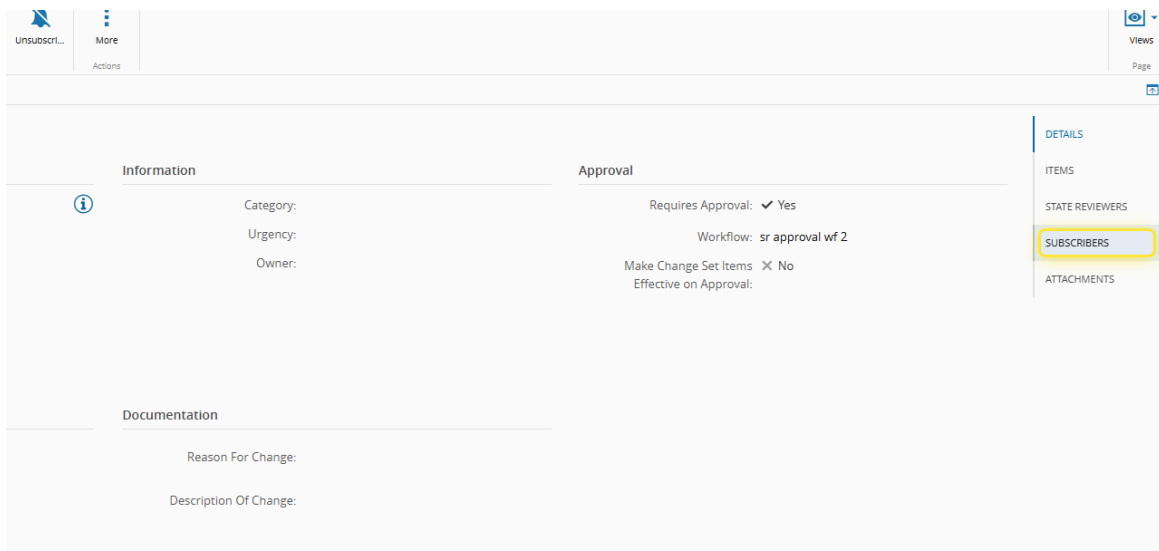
Unsubscri... More
Actions

Views
Page

DETAILS
ITEMS
STATE REVIEWERS
SUBSCRIBERS
ATTACHMENTS

Information

Category:
Urgency:
Owner:

Approval

Requires Approval: ✔ Yes
Workflow: sr approval wf 2
Make Change Set Items Effective on Approval: ✕ No

Documentation

Reason For Change:
Description Of Change: